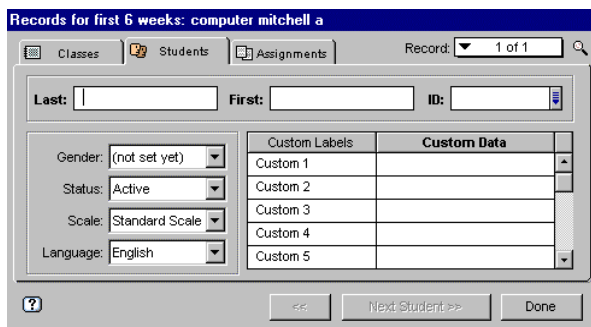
Records for first 6 weeks: computer mitchell a

Classes
Students
Assignments
Record: 1 of 1

Last:
First:
ID:

Gender: (not set yet)
Status: Active
Scale: Standard Scale
Language: English

| Custom Labels | Custom Data |
|---|---|
| Custom 1 | |
| Custom 2 | |
| Custom 3 | |
| Custom 4 | |
| Custom 5 | |

?
<<
Next Student >>
Done